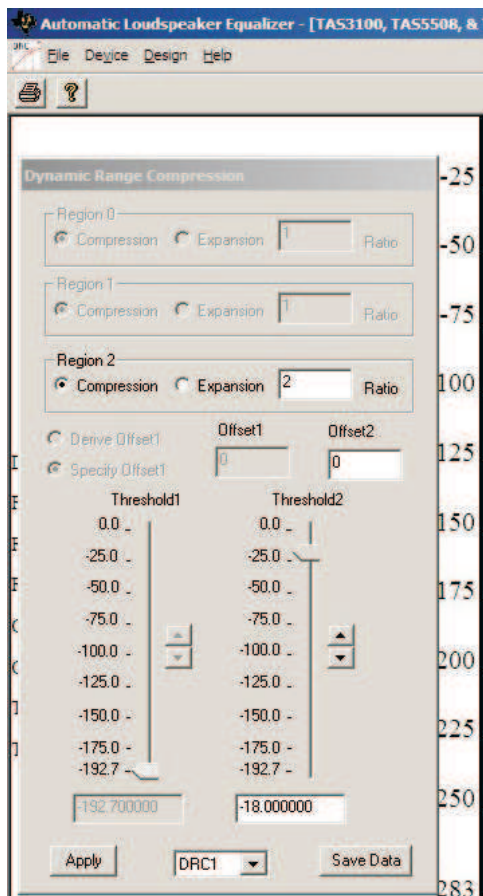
Automatic Loudspeaker Equalizer - [TAS3100, TAS5508, &

File Device Design Help

Dynamic Range Compression

Region 0
Compression Expansion 1 Ratio

Region 1
Compression Expansion 1 Ratio

Region 2
Compression Expansion 2 Ratio

Derive Offset1
Specify Offset1
Offset1
0
Offset2
0

Threshold1
0.0
-25.0
-50.0
-75.0
-100.0
-125.0
-150.0
-175.0
-192.7

Threshold2
0.0
-25.0
-50.0
-75.0
-100.0
-125.0
-150.0
-175.0
-192.7

-192.700000
-18.000000

Apply
DRC1
Save Data

-25
-50
-75
100
125
150
175
200
225
250
283